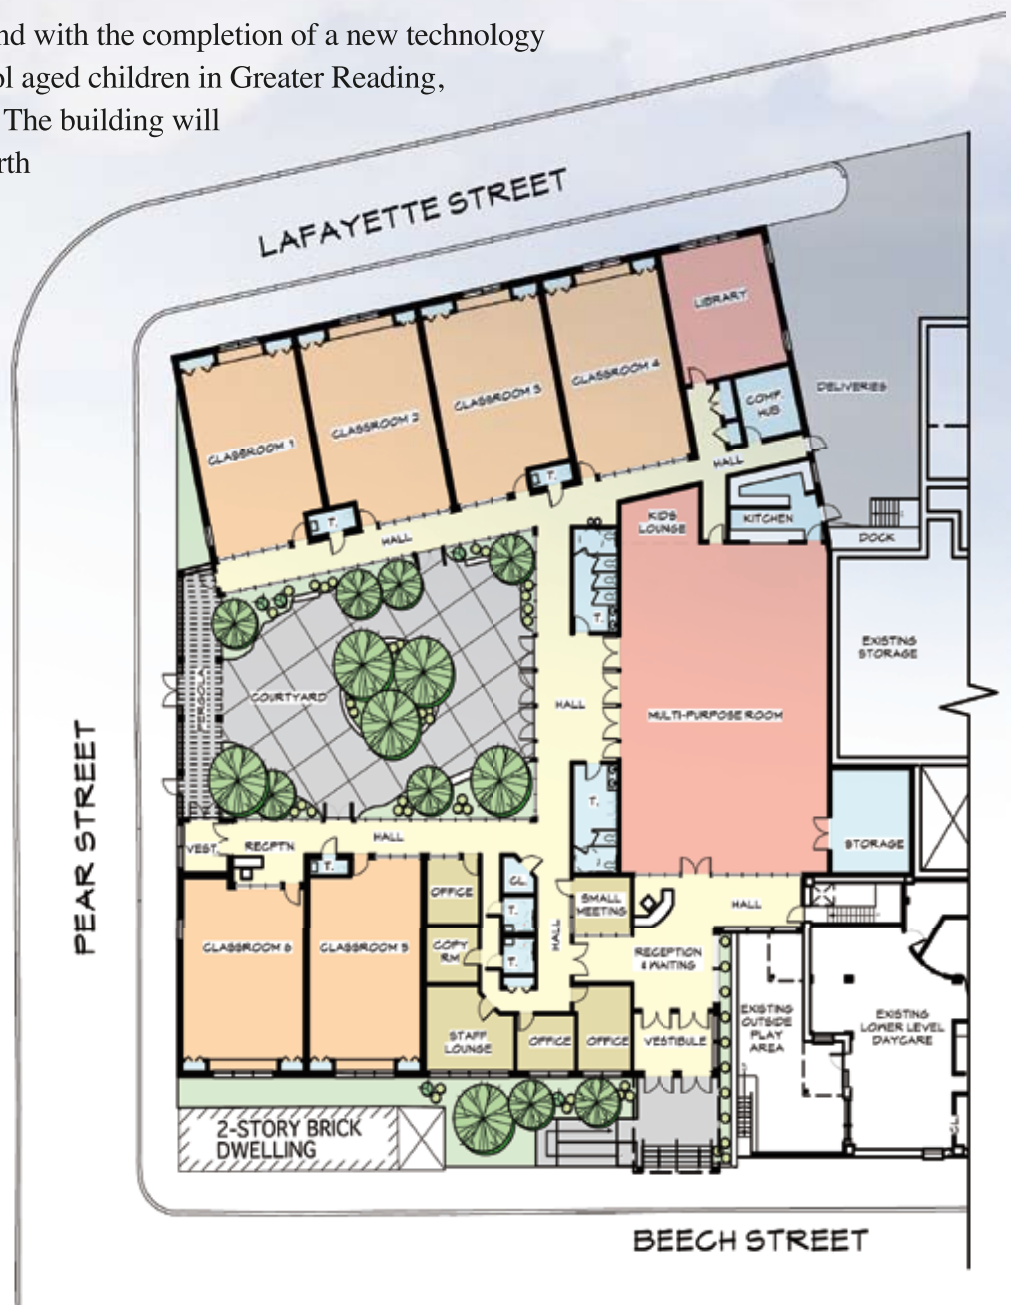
nd with the completion of a new technology
ol aged children in Greater Reading,
The building will
rth

LAFAYETTE STREET

LIBRARY

CLASSROOM 4

CLASSROOM 3

CLASSROOM 2

CLASSROOM 1

COMP. HUB

DELIVERIES

HALL

T.

T.

KIDS LOUNGE

KITCHEN

DOCK

HALL

T.

EXISTING STORAGE

PERGOLA

COURTYARD

HALL

MULTI-PURPOSE ROOM

T.

STORAGE

VEST.

RECPTN

HALL

T.

PEAR STREET

OFFICE

CL.

T.

T.

HALL

SMALL MEETINGS

HALL

CLASSROOM 6

CLASSROOM 5

COPY RM

RECEPTION & WAITING

STAFF LOUNGE

OFFICE

OFFICE

VESTIBULE

EXISTING OUTSIDE PLAY AREA

EXISTING LOWER LEVEL DAYCARE

CL

2-STORY BRICK DWELLING

BEECH STREET